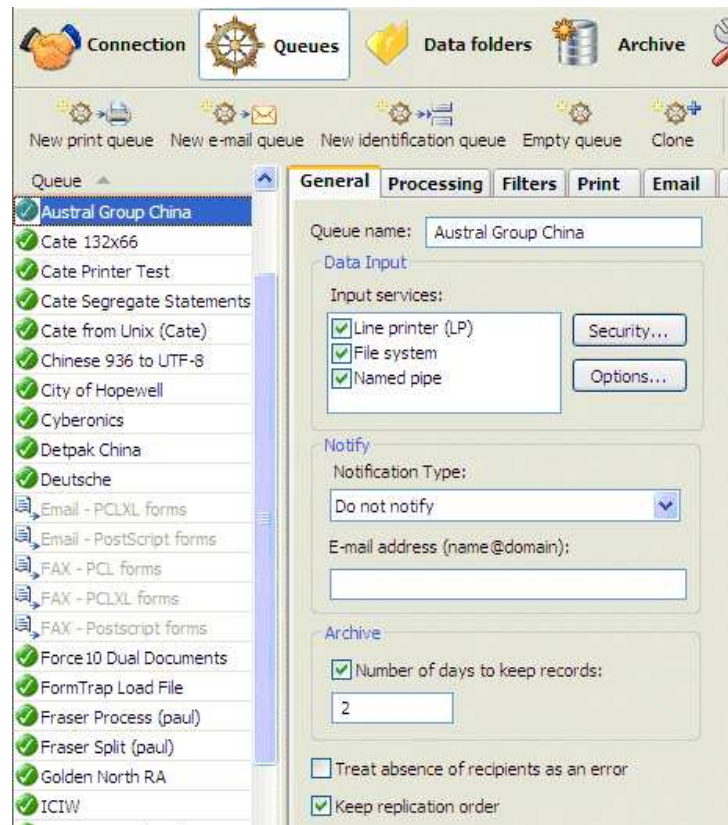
Connection Queues Data folders Archive

New print queue New e-mail queue New identification queue Empty queue Clone

Queue

Austral Group China
Cate 132x66
Cate Printer Test
Cate Segregate Statements
Cate from Unix (Cate)
Chinese 936 to UTF-8
City of Hopewell
Cyberonics
Detpak China
Deutsche
Email - PCLXL forms
Email - PostScript forms
FAX - PCL forms
FAX - PCLXL forms
FAX - Postscript forms
Force 10 Dual Documents
FormTrap Load File
Fraser Process (paul)
Fraser Split (paul)
Golden North RA
ICIW

General Processing Filters Print Email

Queue name: Austral Group China

Data Input

Input services:

Line printer (LP)
File system
Named pipe

Security...

Options...

Notify

Notification Type:

Do not notify

E-mail address (name@domain):

Archive

Number of days to keep records:

2

Treat absence of recipients as an error

Keep replication order